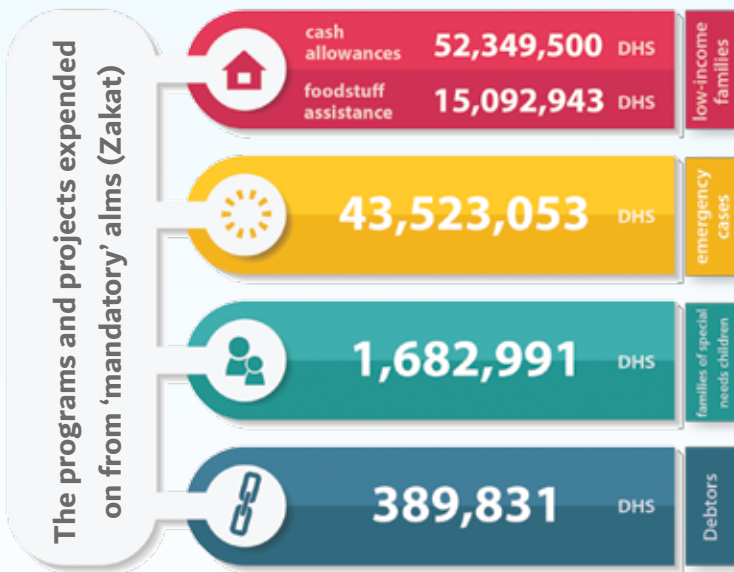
The programs and projects expended on from 'mandatory' alms (Zakat)

cash allowances 52,349,500 DHS
foodstuff assistance 15,092,943 DHS
low-income families

43,523,053 DHS
emergency cases

1,682,991 DHS
families of special needs children

389,831 DHS
Debtors